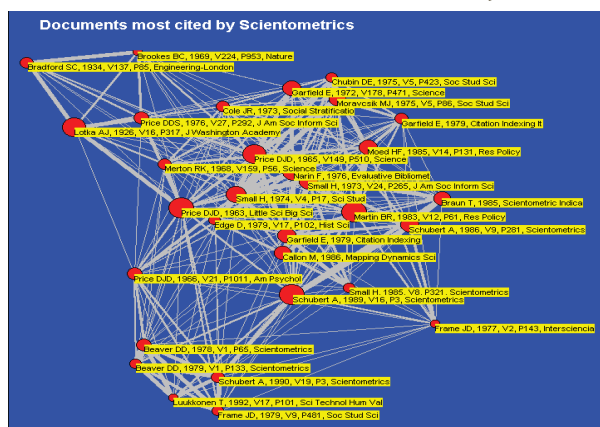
Documents most cited by Scientometrics

Brookes BC, 1969, V224, P953, Nature
Bradford SC, 1934, V137, P85, Engineering-London
Chubin DE, 1975, V5, P423, Soc Stud Sci
Garfield E, 1972, V178, P471, Science
Moravcsik MJ, 1975, V5, P86, Soc Stud Sci
Cole JR, 1973, Social Stratificatio
Price DDS, 1976, V27, P292, J Am Soc Inform Sci
Garfield E, 1979, Citation Indexing It
Lotka AJ, 1926, V16, P317, J Washington Academy
Moed HF, 1985, V14, P131, Res Policy
Price DJD, 1965, V149, P510, Science
Merton RK, 1968, V159, P56, Science
Narin F, 1976, Evaluative Bibliomet
Small H, 1973, V24, P265, J Am Soc Inform Sci
Small H, 1974, V4, P17, Sci Stud
Braun T, 1985, Scientometric Indica
Price DJD, 1963, Little Sci Big Sci
Martin BR, 1983, V12, P61, Res Policy
Edge D, 1979, V17, P102, Hist Sci
Schubert A, 1986, V9, P281, Scientometrics
Garfield E, 1979, Citation Indexing
Callon M, 1986, Mapping Dynamics Sci
Price DJD, 1966, V21, P1011, Am Psychol
Small H, 1985, V8, P321, Scientometrics
Schubert A, 1989, V16, P3, Scientometrics
Frame JD, 1977, V2, P143, Interscienca
Beaver DD, 1978, V1, P65, Scientometrics
Beaver DD, 1979, V1, P133, Scientometrics
Schubert A, 1990, V19, P3, Scientometrics
Luukkonen T, 1992, V17, P101, Sci Technol Hum Val
Frame JD, 1979, V9, P481, Soc Stud Sci